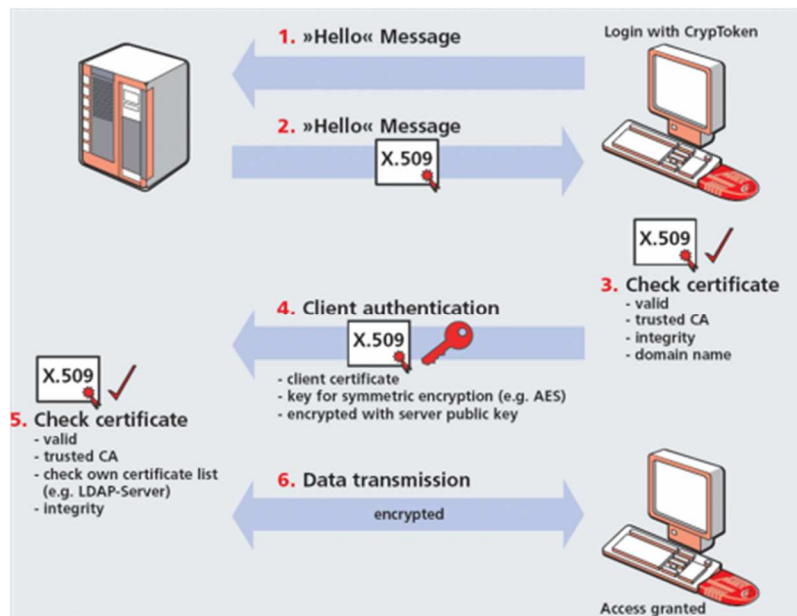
1. »Hello« Message

Login with CrypToken

2. »Hello« Message

X.509

X.509

3. Check certificate
- valid
- trusted CA
- integrity
- domain name

4. Client authentication

X.509

- client certificate
- key for symmetric encryption (e.g. AES)
- encrypted with server public key

X.509

5. Check certificate
- valid
- trusted CA
- check own certificate list (e.g. LDAP-Server)
- integrity

6. Data transmission

encrypted

Access granted